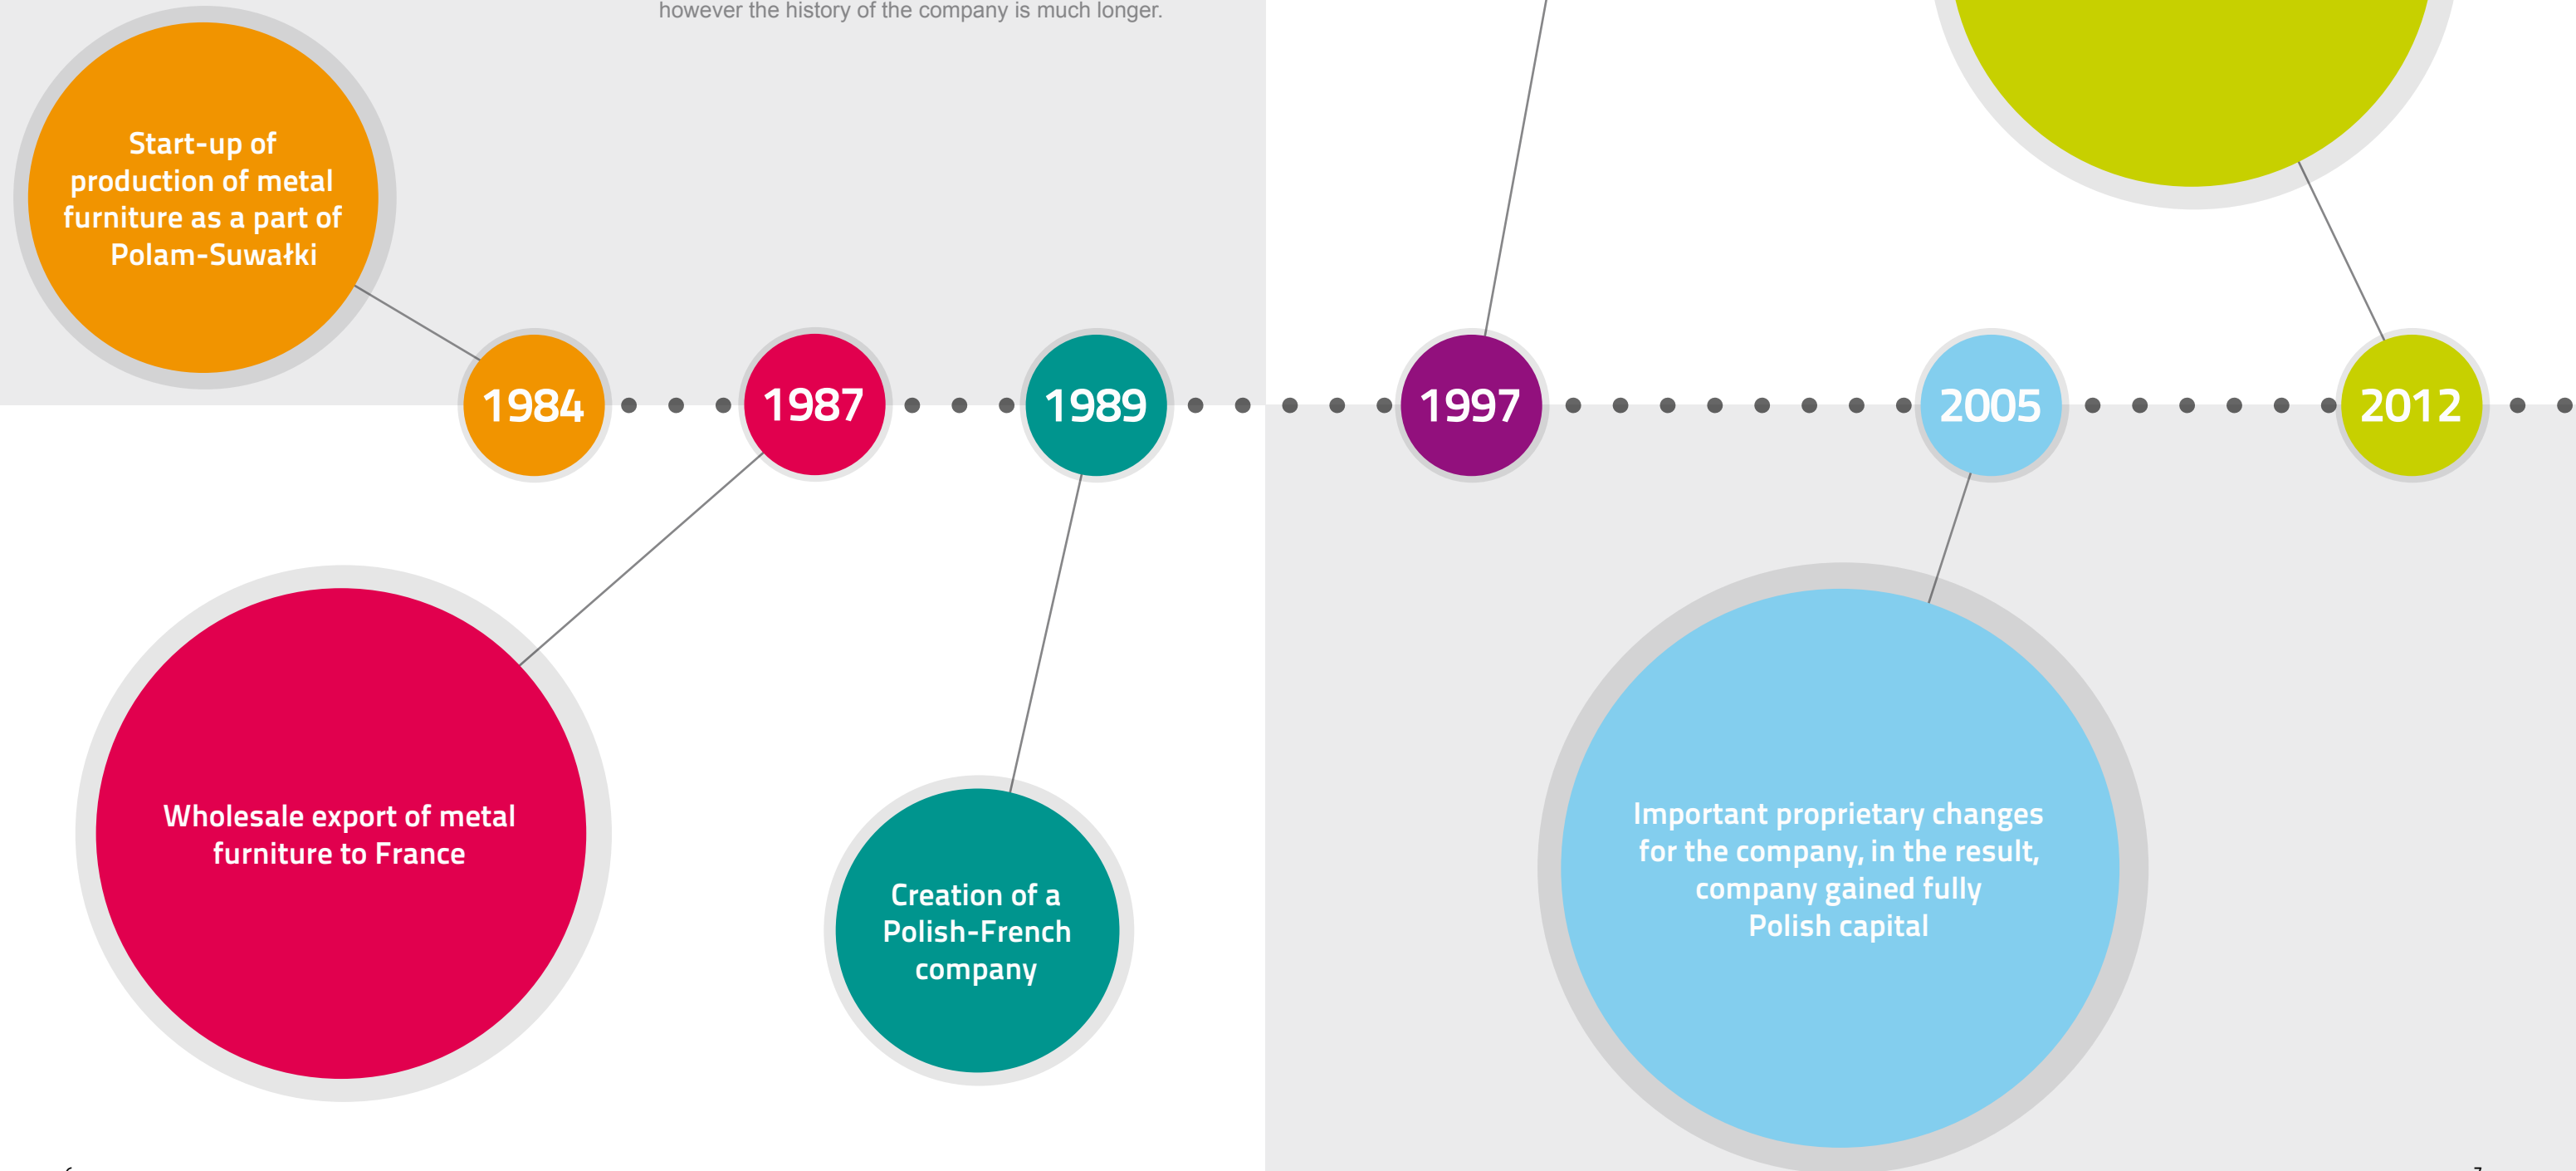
however the history of the company is much longer.

Start-up of production of metal furniture as a part of Polam-Suwałki

1984

1987

1989

1997

2005

2012

Wholesale export of metal furniture to France

Creation of a Polish-French company

Important proprietary changes for the company, in the result, company gained fully Polish capital